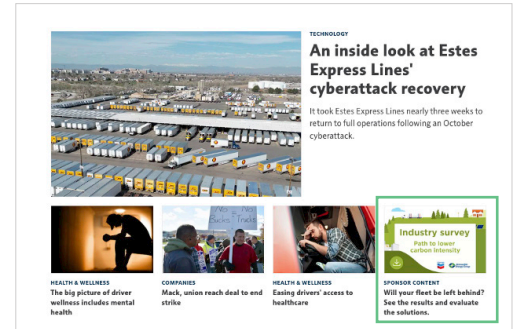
TECHNOLOGY

An inside look at Estes Express Lines' cyberattack recovery

It took Estes Express Lines nearly three weeks to return to full operations following an October cyberattack.

HEALTH & WELLNESS
The big picture of driver wellness includes mental health

COMPANIES
Mack, union reach deal to end strike

HEALTH & WELLNESS
Easing drivers' access to healthcare

Industry survey
Path to lower carbon intensity

SPONSOR CONTENT
Will your fleet be left behind? See the results and evaluate the solutions.